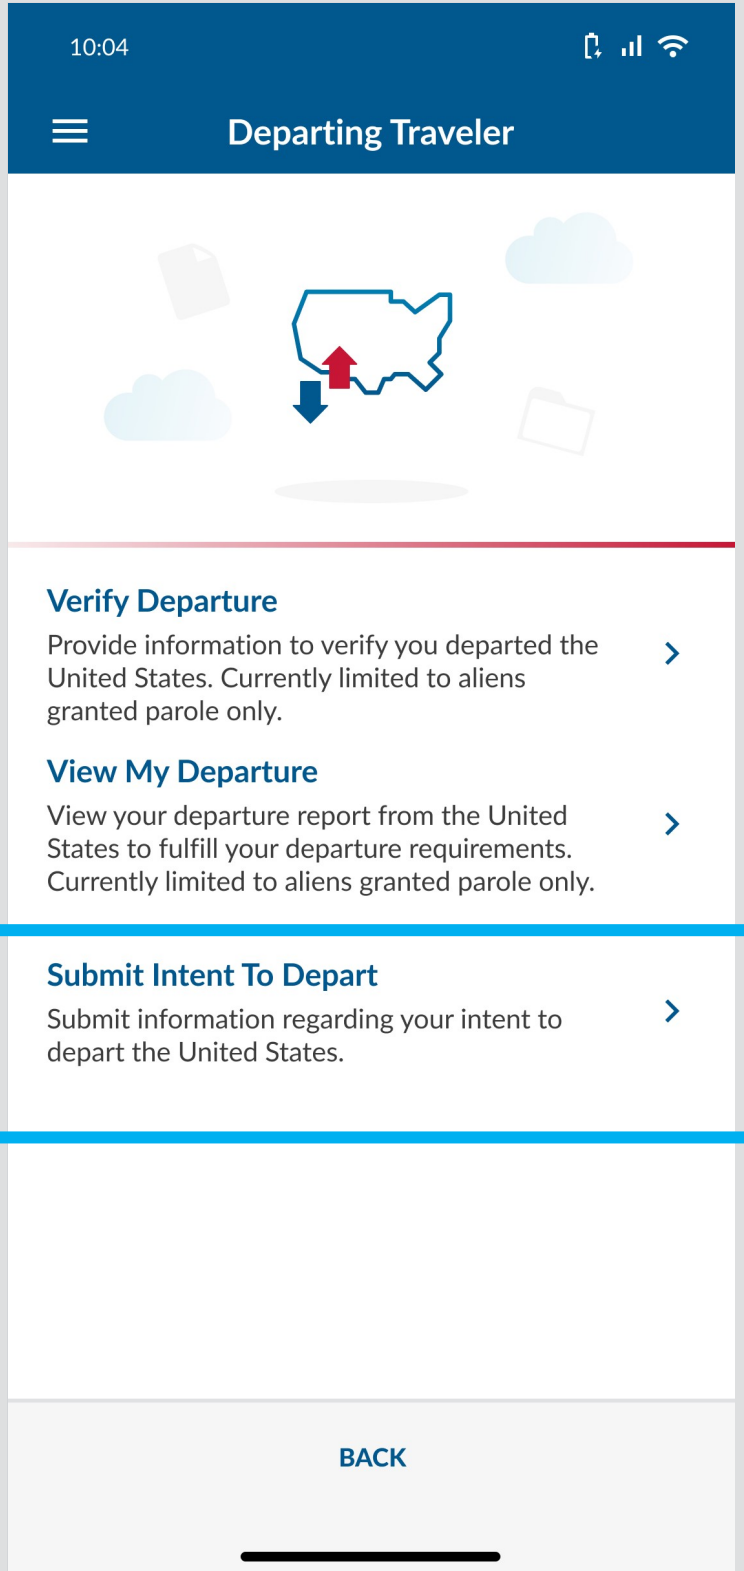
10:04

Departing Traveler

Verify Departure
Provide information to verify you departed the United States. Currently limited to aliens granted parole only.

View My Departure
View your departure report from the United States to fulfill your departure requirements. Currently limited to aliens granted parole only.

Submit Intent To Depart
Submit information regarding your intent to depart the United States.

BACK